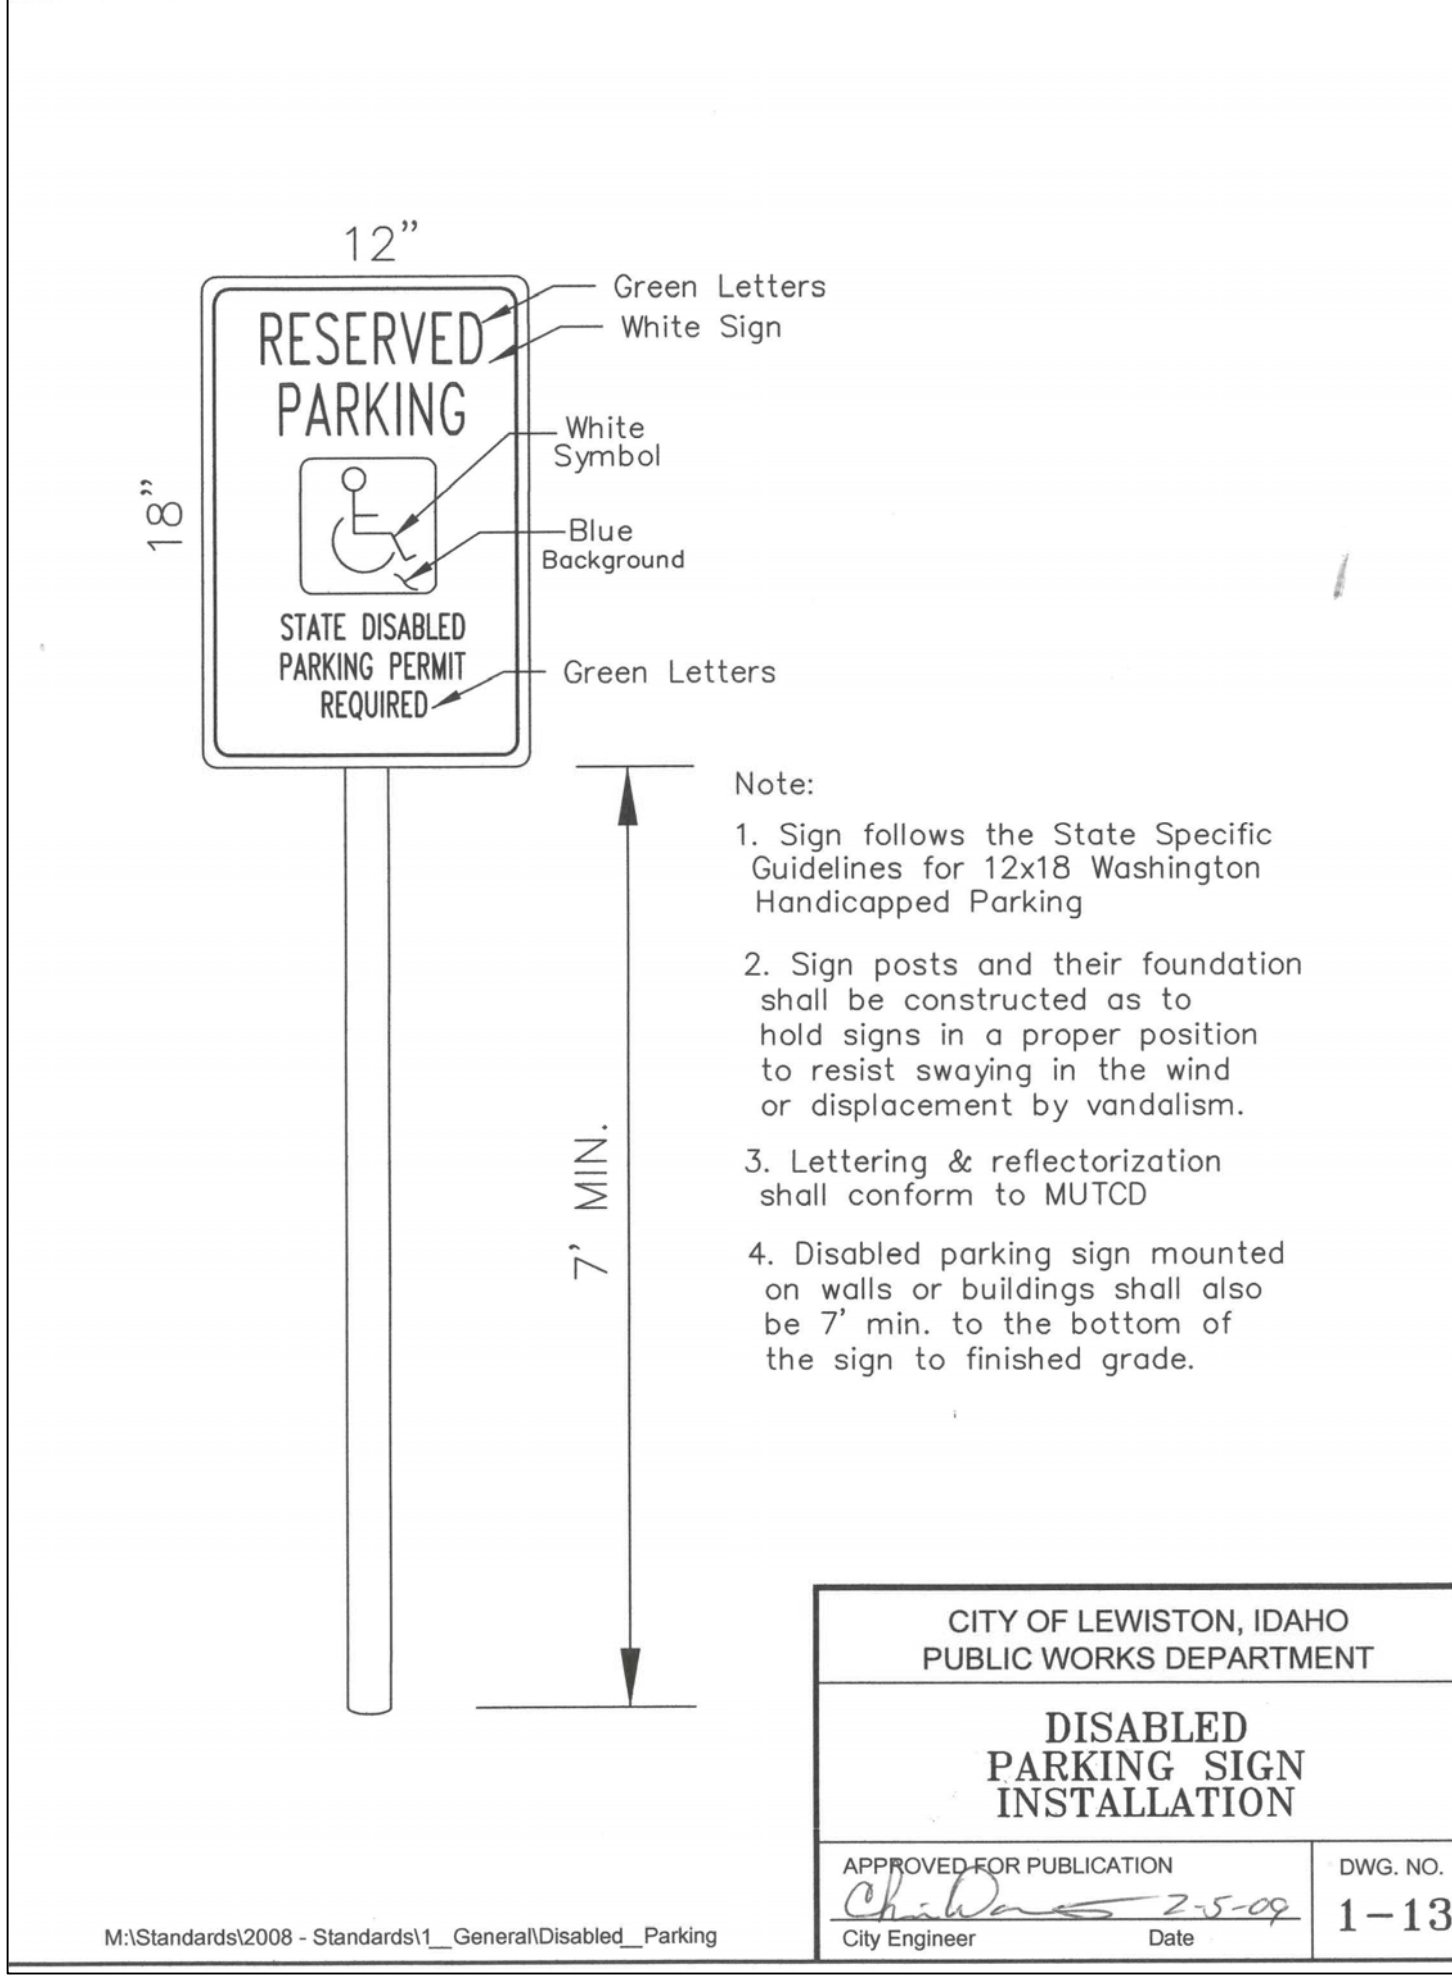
12”

RESERVED PARKING

STATE DISABLED PARKING PERMIT REQUIRED

18”

Green Letters

White Sign

White Symbol

Blue Background

Green Letters

7’ MIN.

Note:

1. Sign follows the State Specific Guidelines for 12x18 Washington Handicapped Parking

2. Sign posts and their foundation shall be constructed as to hold signs in a proper position to resist swaying in the wind or displacement by vandalism.

3. Lettering & reflectorization shall conform to MUTCD

4. Disabled parking sign mounted on walls or buildings shall also be 7’ min. to the bottom of the sign to finished grade.

CITY OF LEWISTON, IDAHO
PUBLIC WORKS DEPARTMENT

DISABLED PARKING SIGN INSTALLATION

APPROVED FOR PUBLICATION

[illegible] 2-5-09

City Engineer Date

DWG. NO.

1–13

M:\Standards\2008 - Standards\1__General\Disabled__Parking